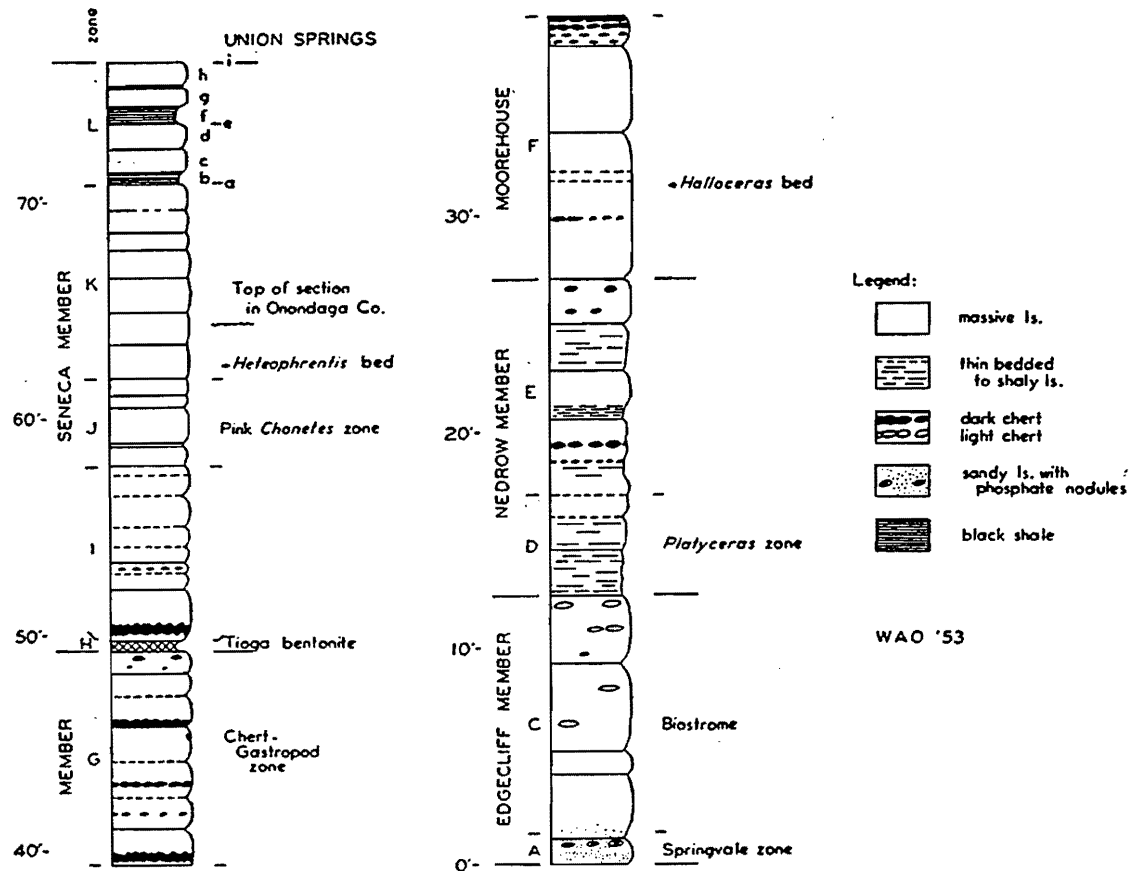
zone

UNION SPRINGS

i

h

g

f

e

L

d

c

b

a

70'-

K

Top of section in Onondaga Co.

SENECA MEMBER

Heliophrentis bed

60'-

J

Pink *Chonetes* zone

I

50'-

H

Tioga bentonite

Chert-Gastropod zone

MEMBER

G

40'-

MOOREHOUSE

F

*Halloceras* bed

30'-

NEDROW MEMBER

E

20'-

D

*Platyceras* zone

10'-

EDGECLIFF MEMBER

C

Biostrome

A

Springvale zone

0'-

Legend:

massive ls.

thin bedded to shaly ls.

dark chert

light chert

sandy ls. with phosphate nodules

black shale

WAO '53